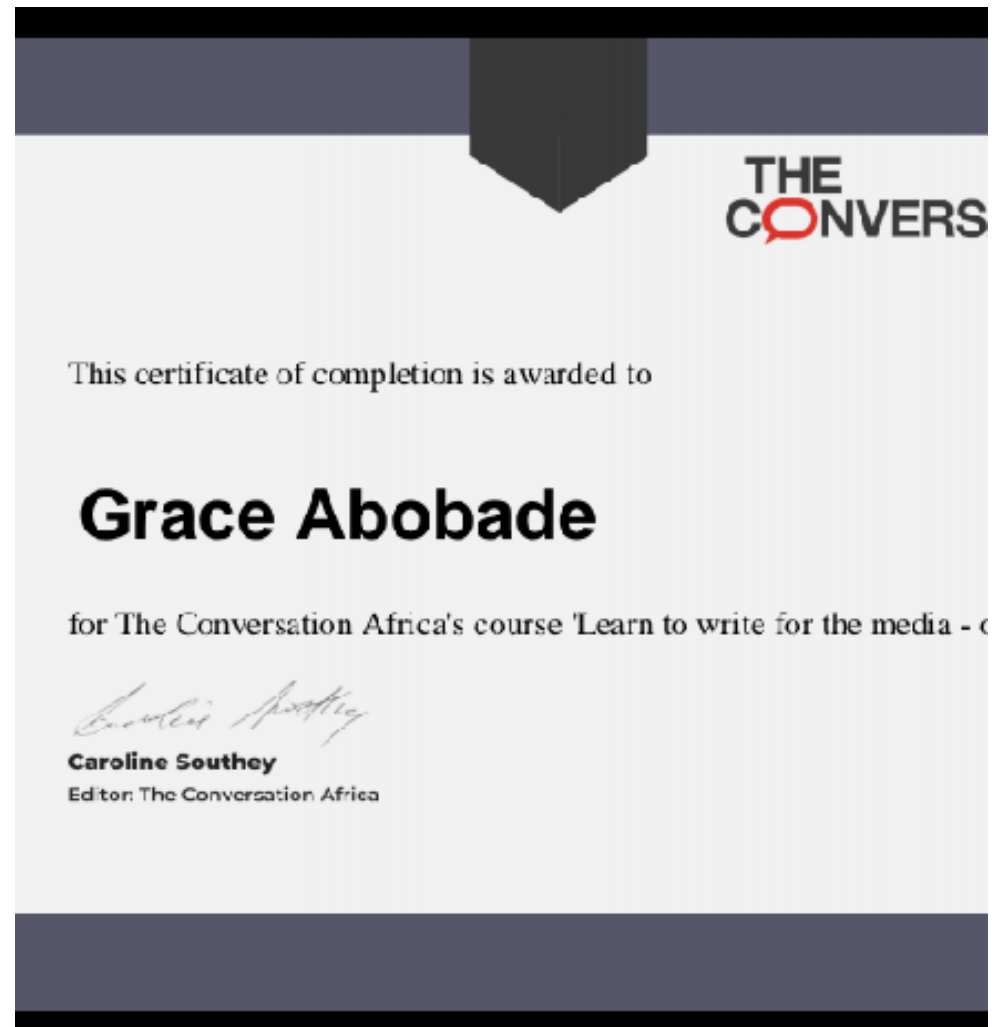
THE CONVERS

This certificate of completion is awarded to

Grace Abobade

for The Conversation Africa's course 'Learn to write for the media - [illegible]

Caroline Southey

Caroline Southey
Editor: The Conversation Africa